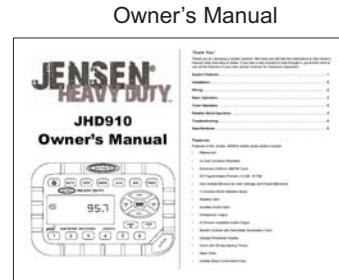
Owner's Manual

JENSEN
HEAVY DUTY

JHD910
Owner's Manual

95.1

Thank You!

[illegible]

System Features
Installation
Wiring
Basic Operation
Tuner Operation
Weather Band Operation
Troubleshooting
Specifications

Features

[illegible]